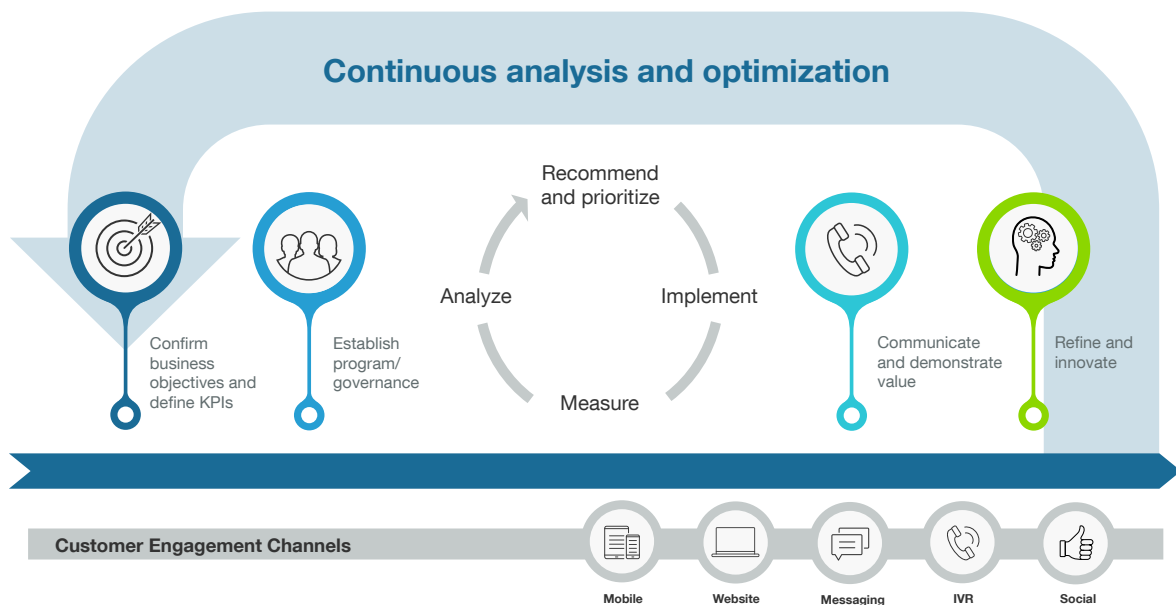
Continuous analysis and optimization

Confirm business objectives and define KPIs

Establish program/ governance

Recommend and prioritize

Analyze

Implement

Measure

Communicate and demonstrate value

Refine and innovate

Customer Engagement Channels

Mobile

Website

Messaging

IVR

Social